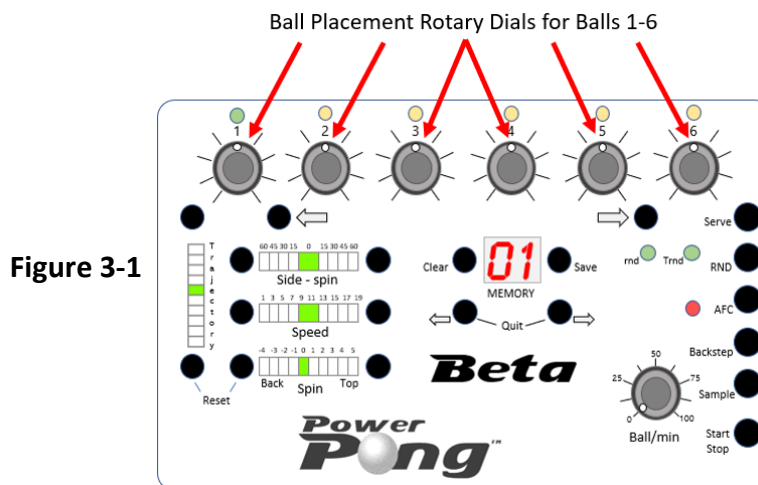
Ball Placement Rotary Dials for Balls 1-6

Figure 3-1

1 2 3 4 5 6

Trajectory

60 45 30 15 0 15 30 45 60
Side - spin

1 3 5 7 9 11 13 15 17 19
Speed

-4 -3 -2 -1 0 1 2 3 4 5
Back Spin Top

Reset

Clear 01 Save
MEMORY
Quit

Beta

Power Pong™

rnd Trnd

Serve
RND
AFC
Backstep
Sample
Start Stop

25 50 75
0 100
Ball/min